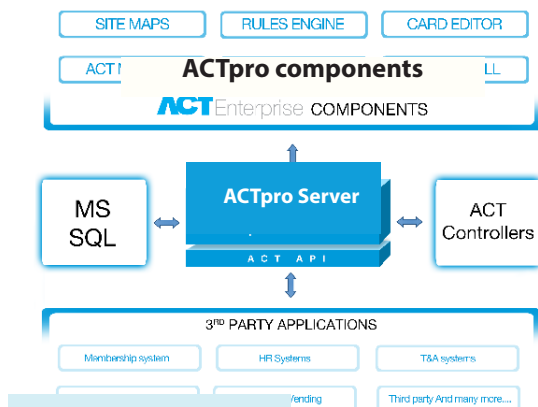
SITE MAPS
RULES ENGINE
CARD EDITOR
ACT N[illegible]
ACTpro components
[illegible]LL
ACT Enterprise COMPONENTS
MS SQL
ACTpro Server
ACT Controllers
ACT API
3RD PARTY APPLICATIONS
Membership system
HR Systems
T&A systems
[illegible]Vending
Third party And many more....